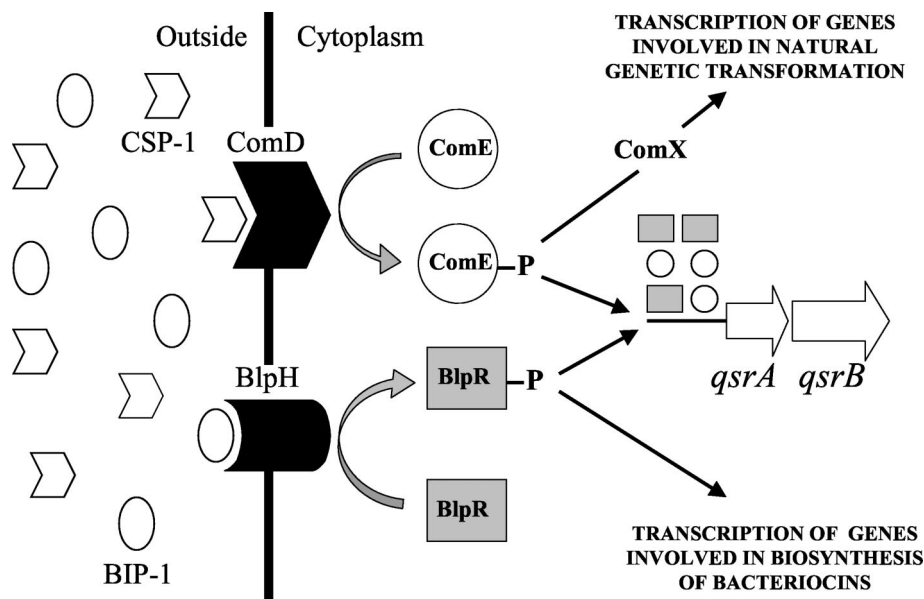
Outside Cytoplasm

TRANSCRIPTION OF GENES INVOLVED IN NATURAL GENETIC TRANSFORMATION

CSP-1

ComD

ComE

ComX

ComE–P

BlpH

BlpR–P

qsrA qsrB

BlpR

TRANSCRIPTION OF GENES INVOLVED IN BIOSYNTHESIS OF BACTERIOCINS

BIP-1